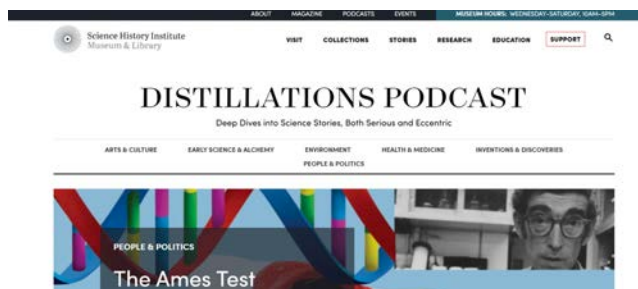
ABOUT MAGAZINE PODCASTS EVENTS MUSEUM HOURS: WEDNESDAY–SATURDAY, 10AM–5PM

Science History Institute
Museum & Library

VISIT COLLECTIONS STORIES RESEARCH EDUCATION SUPPORT

DISTILLATIONS PODCAST

Deep Dives into Science Stories, Both Serious and Eccentric

ARTS & CULTURE EARLY SCIENCE & ALCHEMY ENVIRONMENT HEALTH & MEDICINE INVENTIONS & DISCOVERIES PEOPLE & POLITICS

PEOPLE & POLITICS

The Ames Test